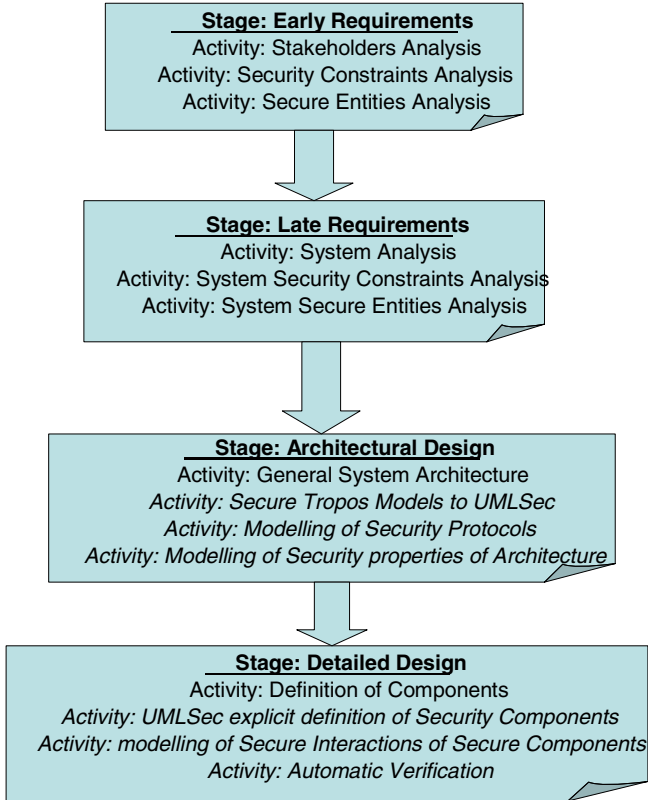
Stage: Early Requirements
Activity: Stakeholders Analysis
Activity: Security Constraints Analysis
Activity: Secure Entities Analysis

Stage: Late Requirements
Activity: System Analysis
Activity: System Security Constraints Analysis
Activity: System Secure Entities Analysis

Stage: Architectural Design
Activity: General System Architecture
*Activity: Secure Tropos Models to UMLSec*
*Activity: Modelling of Security Protocols*
*Activity: Modelling of Security properties of Architecture*

Stage: Detailed Design
Activity: Definition of Components
*Activity: UMLSec explicit definition of Security Components*
*Activity: modelling of Secure Interactions of Secure Components*
*Activity: Automatic Verification*